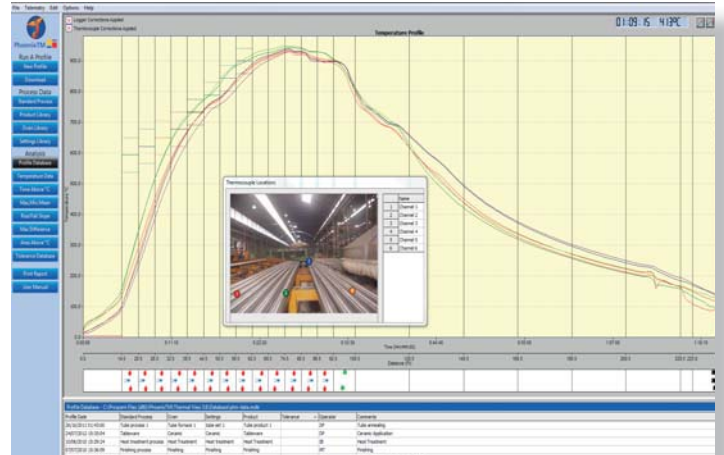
File Telemetry Edit Options Help

Logger Corrections Applied
Thermocouple Corrections Applied

01:09:15 413PC

Temperature Profile

PhoenixTM

Run A Profile
New Profile
Download

Process Data
Standard Process
Product Library
Oven Library
Settings Library

Analysis
Profile Database
Temperature Data
Time Above °C
Max/Min/Mean
Rise/Fall Slope
Max Difference
Area Above °C
Tolerance Database

Print Report
User Manual

Thermocouple Locations

| | Name |
|---|---|
| 1 | Channel 1 |
| 2 | Channel 2 |
| 3 | Channel 3 |
| 4 | Channel 4 |
| 5 | Channel 5 |
| 6 | Channel 6 |

Time (hh:mm:ss)

Distance (ft)

Profile Database - C:\Program Files (x86)\PhoenixTM\Thermal View 3.6\Database\phm-data.mdb

| Profile Date | Standard Process | Oven | Settings | Product | Tolerance | Operator | Comments |
|---|---|---|---|---|---|---|---|
| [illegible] | Tube process 1 | Tube furnace 1 | Side set 1 | Tube product 1 | | DP | Tube annealing |
| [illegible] | Tableware | Ceramic | Ceramic | Tableware | | DP | Ceramic Application |
| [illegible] | Heat treatment process | Heat Treatment | Heat treatment | Heat Treatment | | JB | Heat Treatment |
| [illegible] | Finishing process | Finishing | Finishing | Finishing | | MT | Finishing |